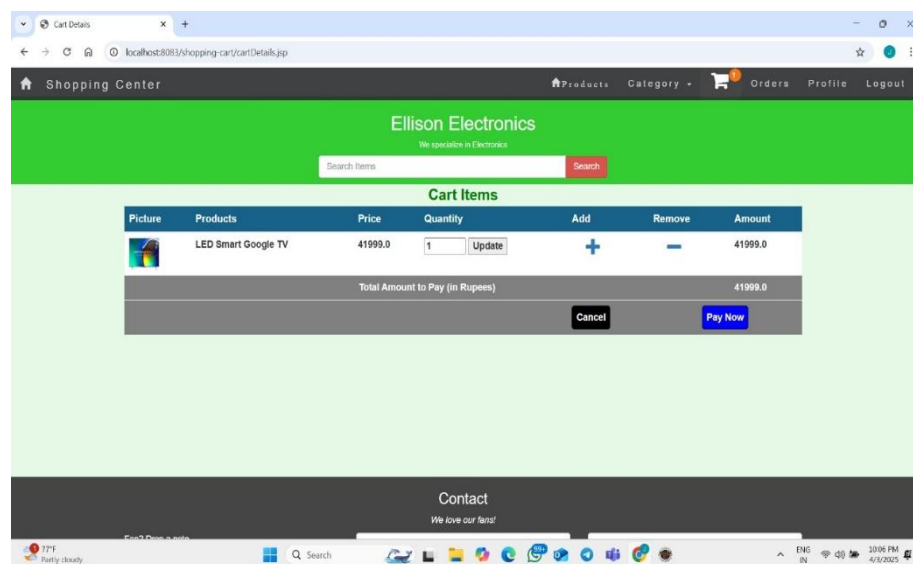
Cart Details

localhost:8083/shopping-cart/cartDetails.jsp

Shopping Center

Products Category 1 Orders Profile Logout

Ellison Electronics

We specialize in Electronics

Search Items Search

Cart Items

| Picture | Products | Price | Quantity | Add | Remove | Amount |
|---|---|---|---|---|---|---|
| | LED Smart Google TV | 41999.0 | 1 Update | + | − | 41999.0 |
| | | Total Amount to Pay (in Rupees) | | | | 41999.0 |
| | | | | Cancel | | Pay Now |

Contact

We love our fans!

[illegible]

77°F
Partly cloudy

Search

ENG IN

10:06 PM
4/3/2025